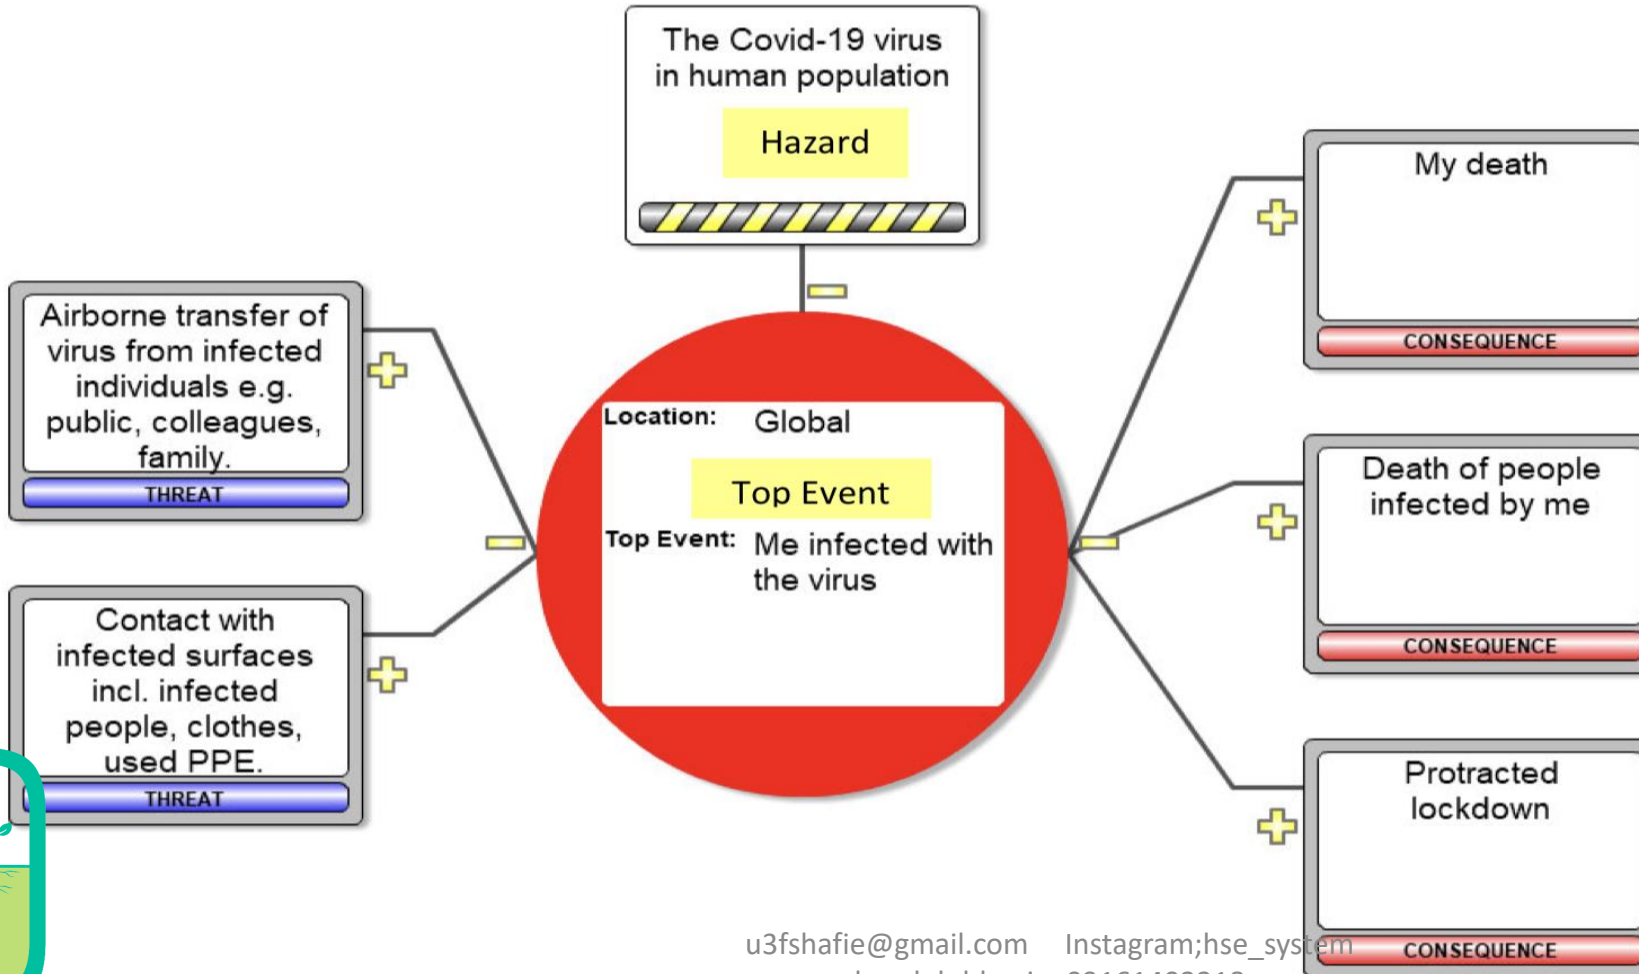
The Covid-19 virus in human population

Hazard

Airborne transfer of virus from infected individuals e.g. public, colleagues, family.

THREAT

Contact with infected surfaces incl. infected people, clothes, used PPE.

THREAT

Location: Global

Top Event

Top Event: Me infected with the virus

My death

CONSEQUENCE

Death of people infected by me

CONSEQUENCE

Protracted lockdown

CONSEQUENCE

u3fshafie@gmail.com Instagram;hse_system

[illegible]